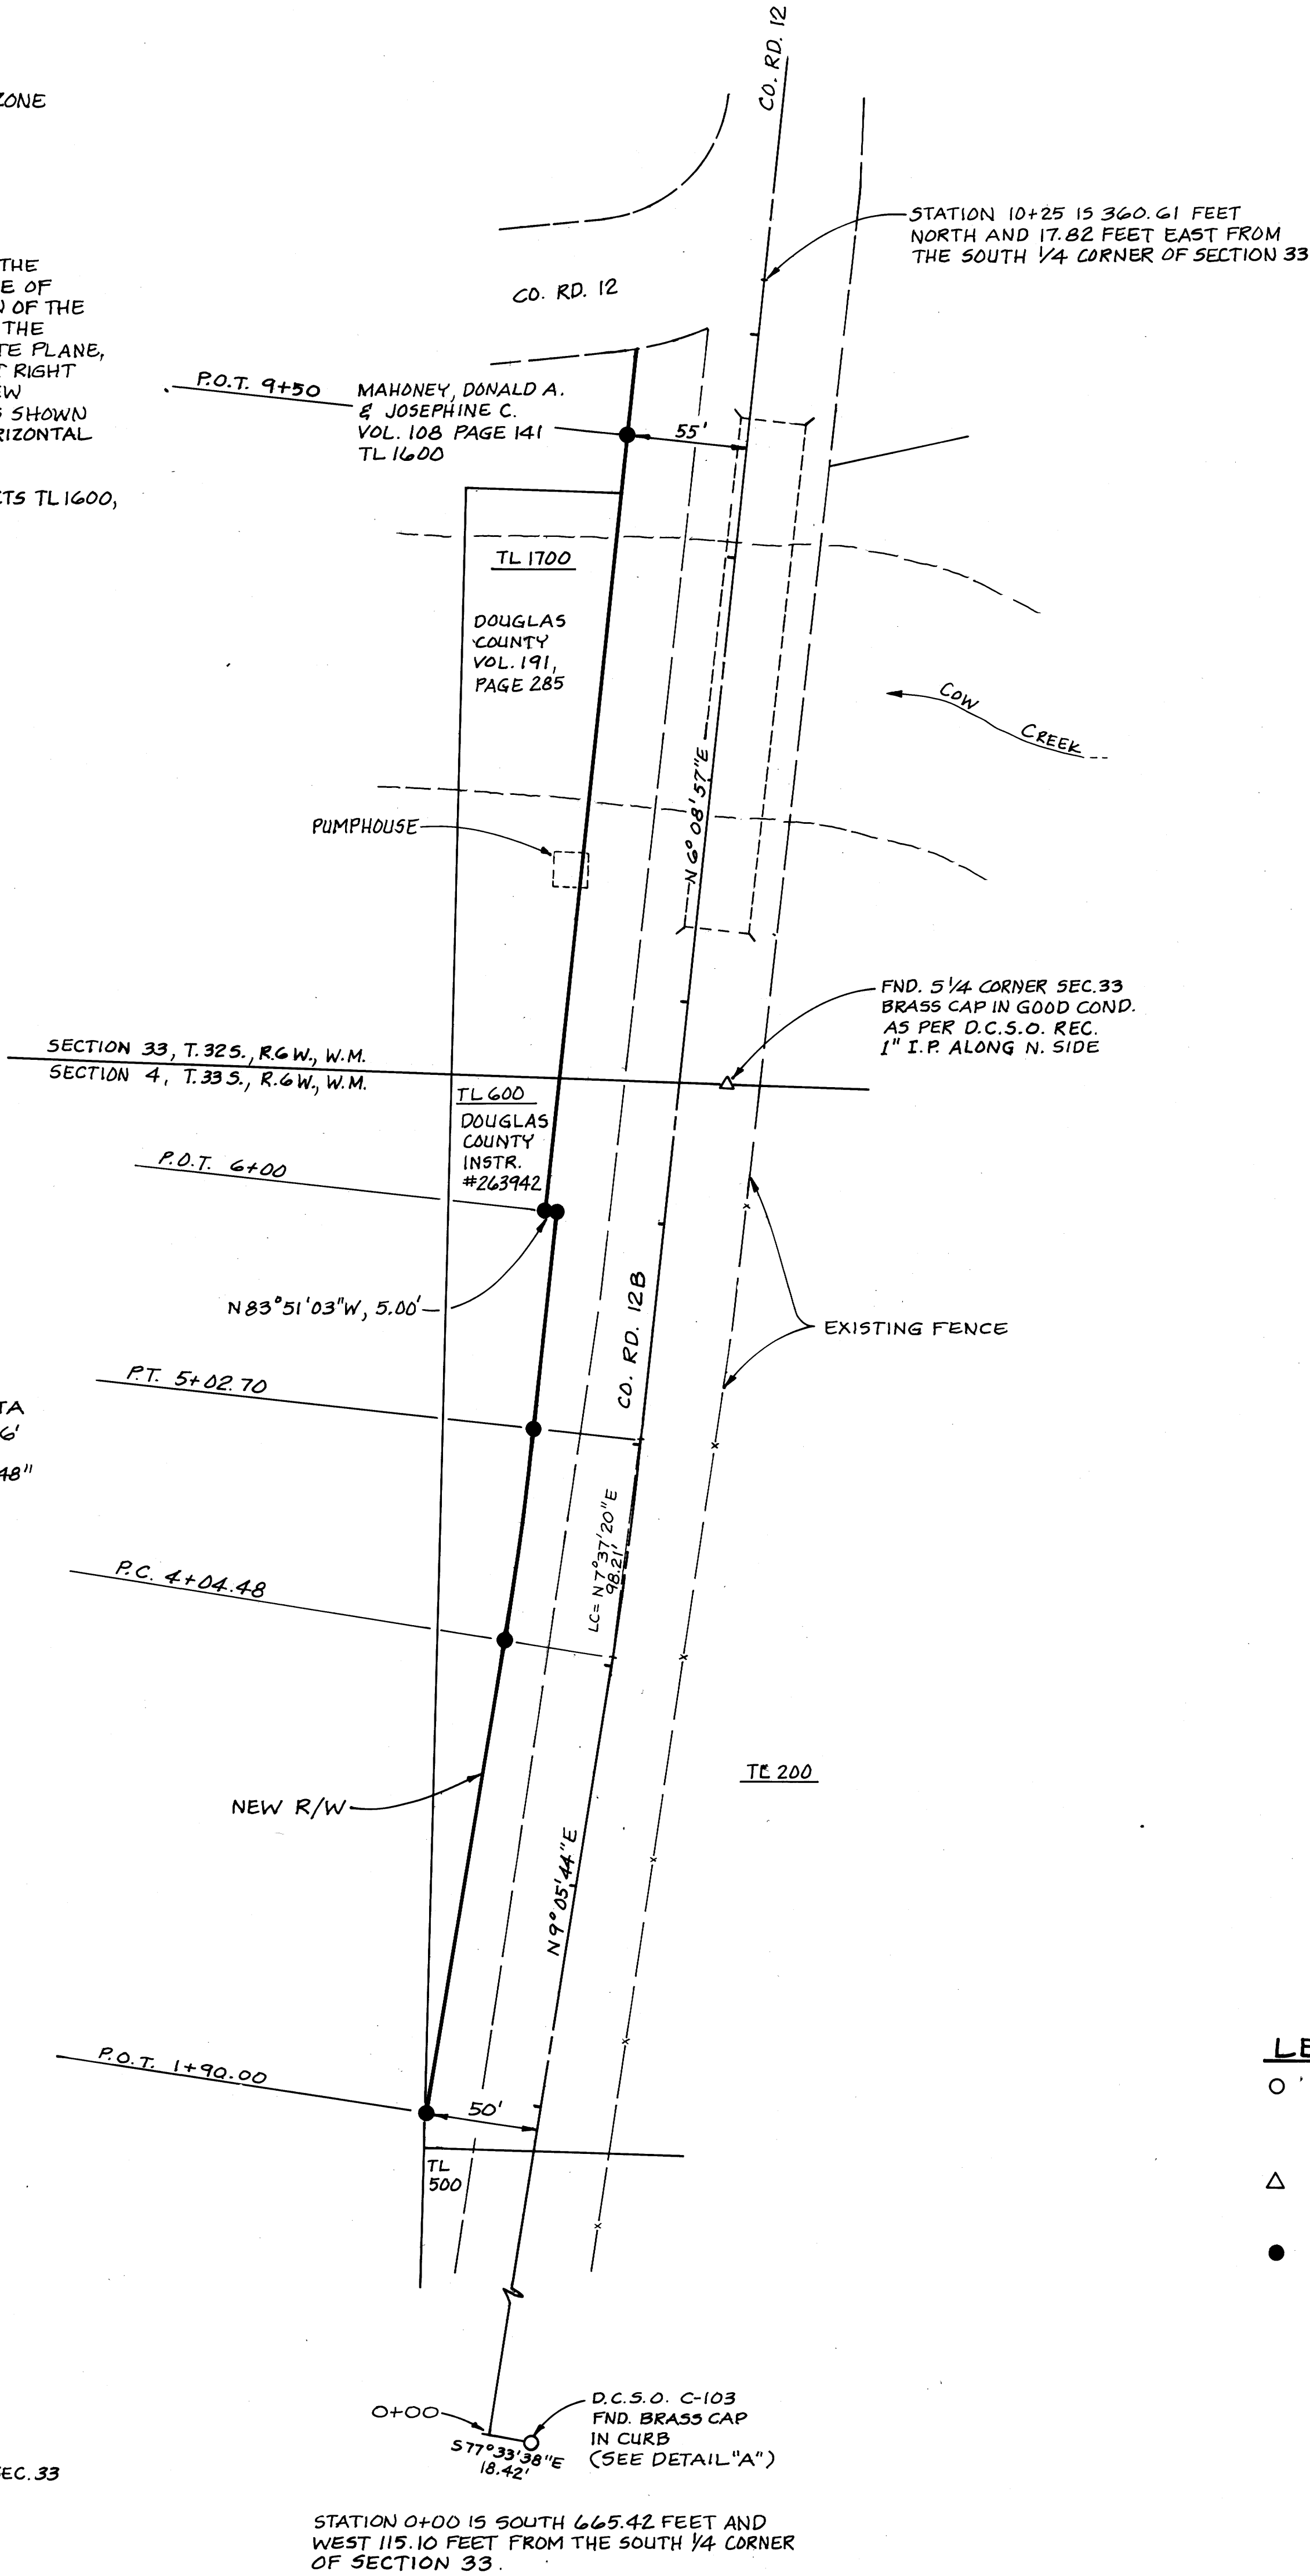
ZONE

THE
E OF
N OF THE
THE
TE PLANE,
T RIGHT
EW
S SHOWN
RIZONTAL

CTS TL 1600,

CO. RD. 12

STATION 10+25 IS 360.61 FEET NORTH AND 17.82 FEET EAST FROM THE SOUTH 1/4 CORNER OF SECTION 33

CO. RD. 12

P.O.T. 9+50

MAHONEY, DONALD A. & JOSEPHINE C. VOL. 108 PAGE 141 TL 1600

55'

TL 1700

DOUGLAS COUNTY VOL. 191, PAGE 285

COW CREEK

N 6° 08' 57" E

PUMPHOUSE

FND. 5 1/4 CORNER SEC. 33 BRASS CAP IN GOOD COND. AS PER D.C.S.O. REC. 1" I.P. ALONG N. SIDE

SECTION 33, T. 32 S., R. 6 W., W.M.
SECTION 4, T. 33 S., R. 6 W., W.M.

TL 600
DOUGLAS COUNTY INSTR. #263942

P.O.T. 6+00

N 83°51'03"W, 5.00'

CO. RD. 12B

EXISTING FENCE

P.T. 5+02.70

TA
6'
48"

LC= N 7°37'20"E 98.21'

P.C. 4+04.48

TL 200

NEW R/W

N 9°05'44"E

LE

P.O.T. 1+90.00

50'

TL 500

0+00

D.C.S.O. C-103 FND. BRASS CAP IN CURB (SEE DETAIL "A")

S 77°33'38"E 18.42'

EC. 33

STATION 0+00 IS SOUTH 665.42 FEET AND WEST 115.10 FEET FROM THE SOUTH 1/4 CORNER OF SECTION 33.